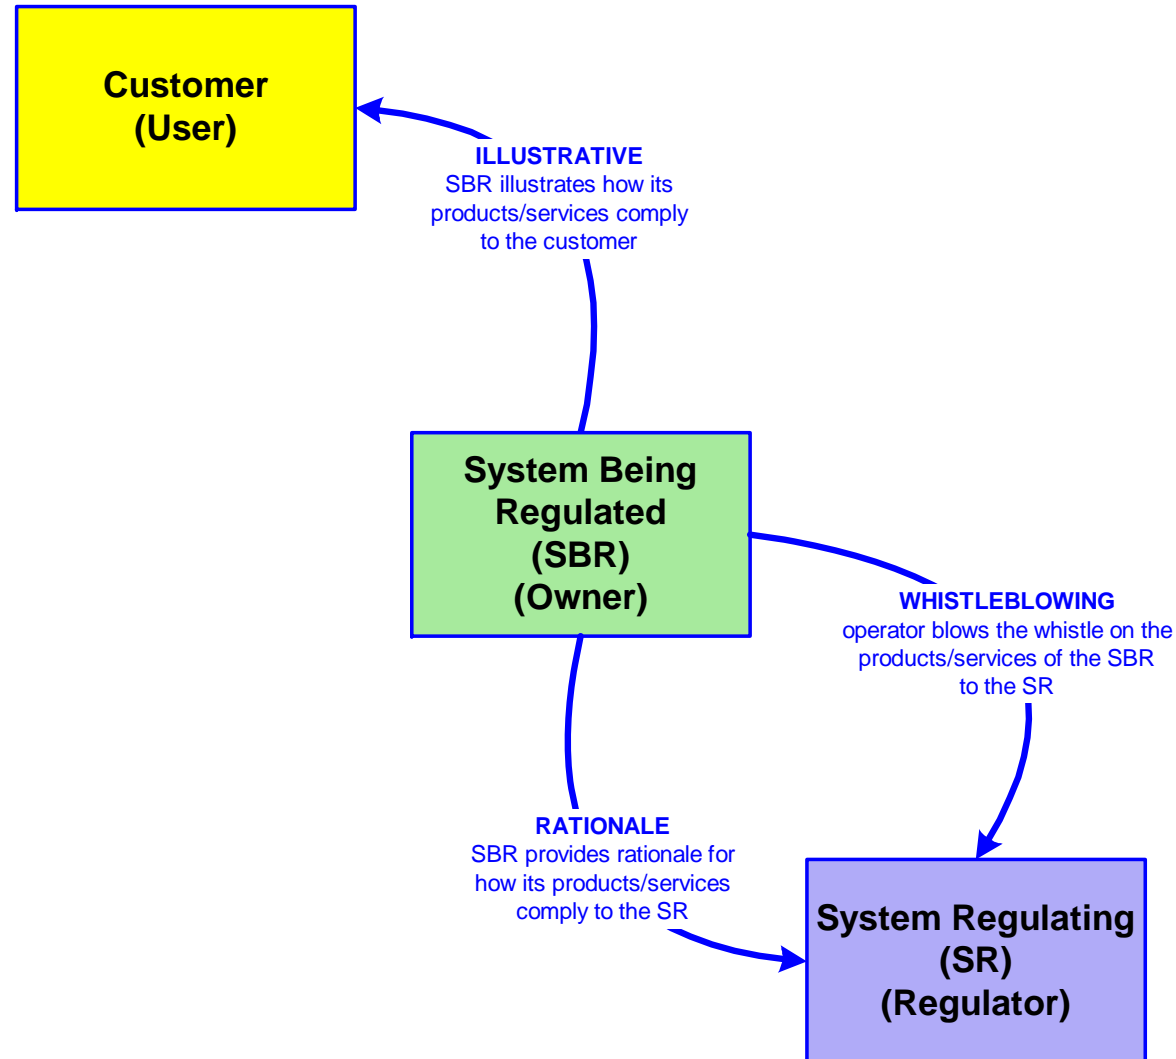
Customer
(User)

ILLUSTRATIVE
SBR illustrates how its products/services comply to the customer

System Being Regulated
(SBR)
(Owner)

WHISTLEBLOWING
operator blows the whistle on the products/services of the SBR to the SR

RATIONALE
SBR provides rationale for how its products/services comply to the SR

System Regulating
(SR)
(Regulator)